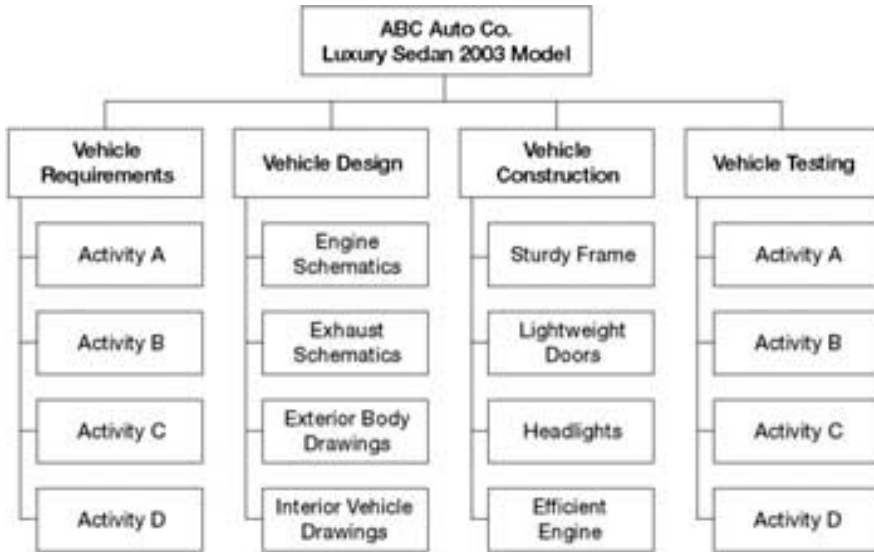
ABC Auto Co.
Luxury Sedan 2003 Model

Vehicle Requirements

Activity A

Activity B

Activity C

Activity D

Vehicle Design

Engine Schematics

Exhaust Schematics

Exterior Body Drawings

Interior Vehicle Drawings

Vehicle Construction

Sturdy Frame

Lightweight Doors

Headlights

Efficient Engine

Vehicle Testing

Activity A

Activity B

Activity C

Activity D